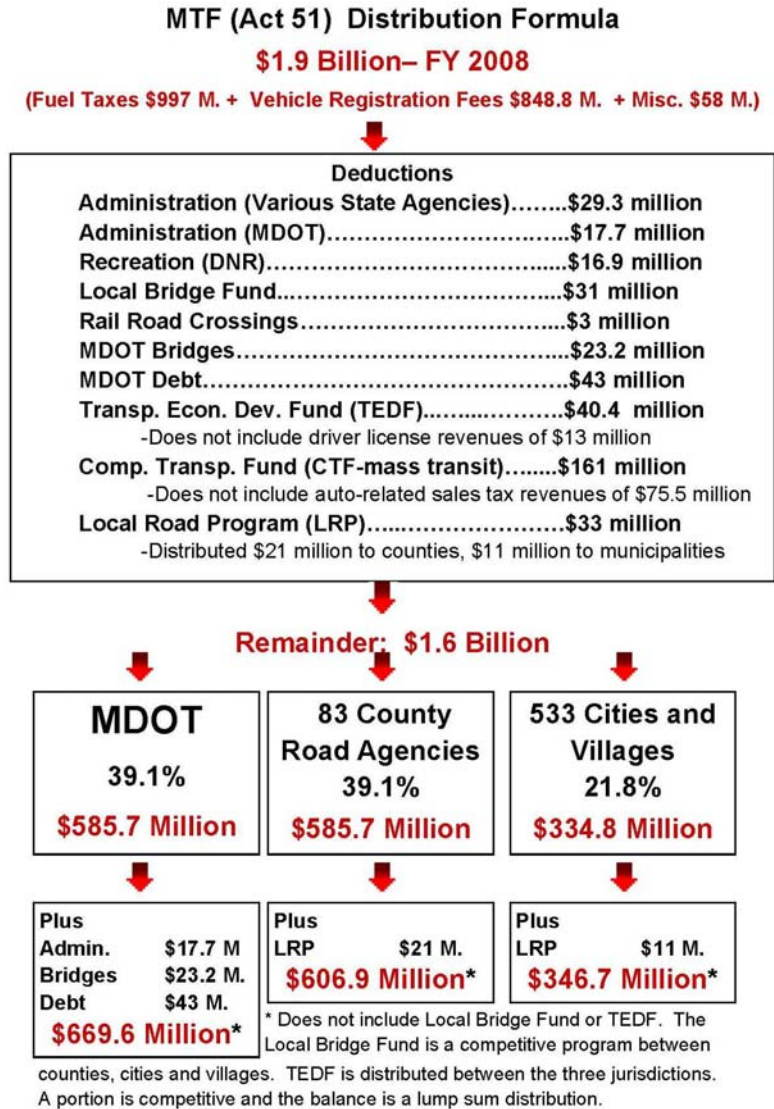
MTF (Act 51) Distribution Formula

\$1.9 Billion– FY 2008

(Fuel Taxes \$997 M. + Vehicle Registration Fees \$848.8 M. + Misc. \$58 M.)

Deductions

Administration (Various State Agencies)……..\$29.3 million
Administration (MDOT)……………………….....\$17.7 million
Recreation (DNR)…………………………….....\$16.9 million
Local Bridge Fund...……………………………..\$31 million
Rail Road Crossings……………………………..\$3 million
MDOT Bridges…………………………………...\$23.2 million
MDOT Debt………………………………………..\$43 million
Transp. Econ. Dev. Fund (TEDF)……...……….\$40.4 million
-Does not include driver license revenues of \$13 million
Comp. Transp. Fund (CTF-mass transit)….....\$161 million
-Does not include auto-related sales tax revenues of \$75.5 million
Local Road Program (LRP)…...…………………\$33 million
-Distributed \$21 million to counties, \$11 million to municipalities

Remainder: \$1.6 Billion

MDOT
39.1%
\$585.7 Million

83 County Road Agencies
39.1%
\$585.7 Million

533 Cities and Villages
21.8%
\$334.8 Million

Plus
Admin. \$17.7 M
Bridges \$23.2 M.
Debt \$43 M.
\$669.6 Million*

Plus
LRP \$21 M.
\$606.9 Million*

Plus
LRP \$11 M.
\$346.7 Million*

* Does not include Local Bridge Fund or TEDF. The Local Bridge Fund is a competitive program between counties, cities and villages. TEDF is distributed between the three jurisdictions. A portion is competitive and the balance is a lump sum distribution.